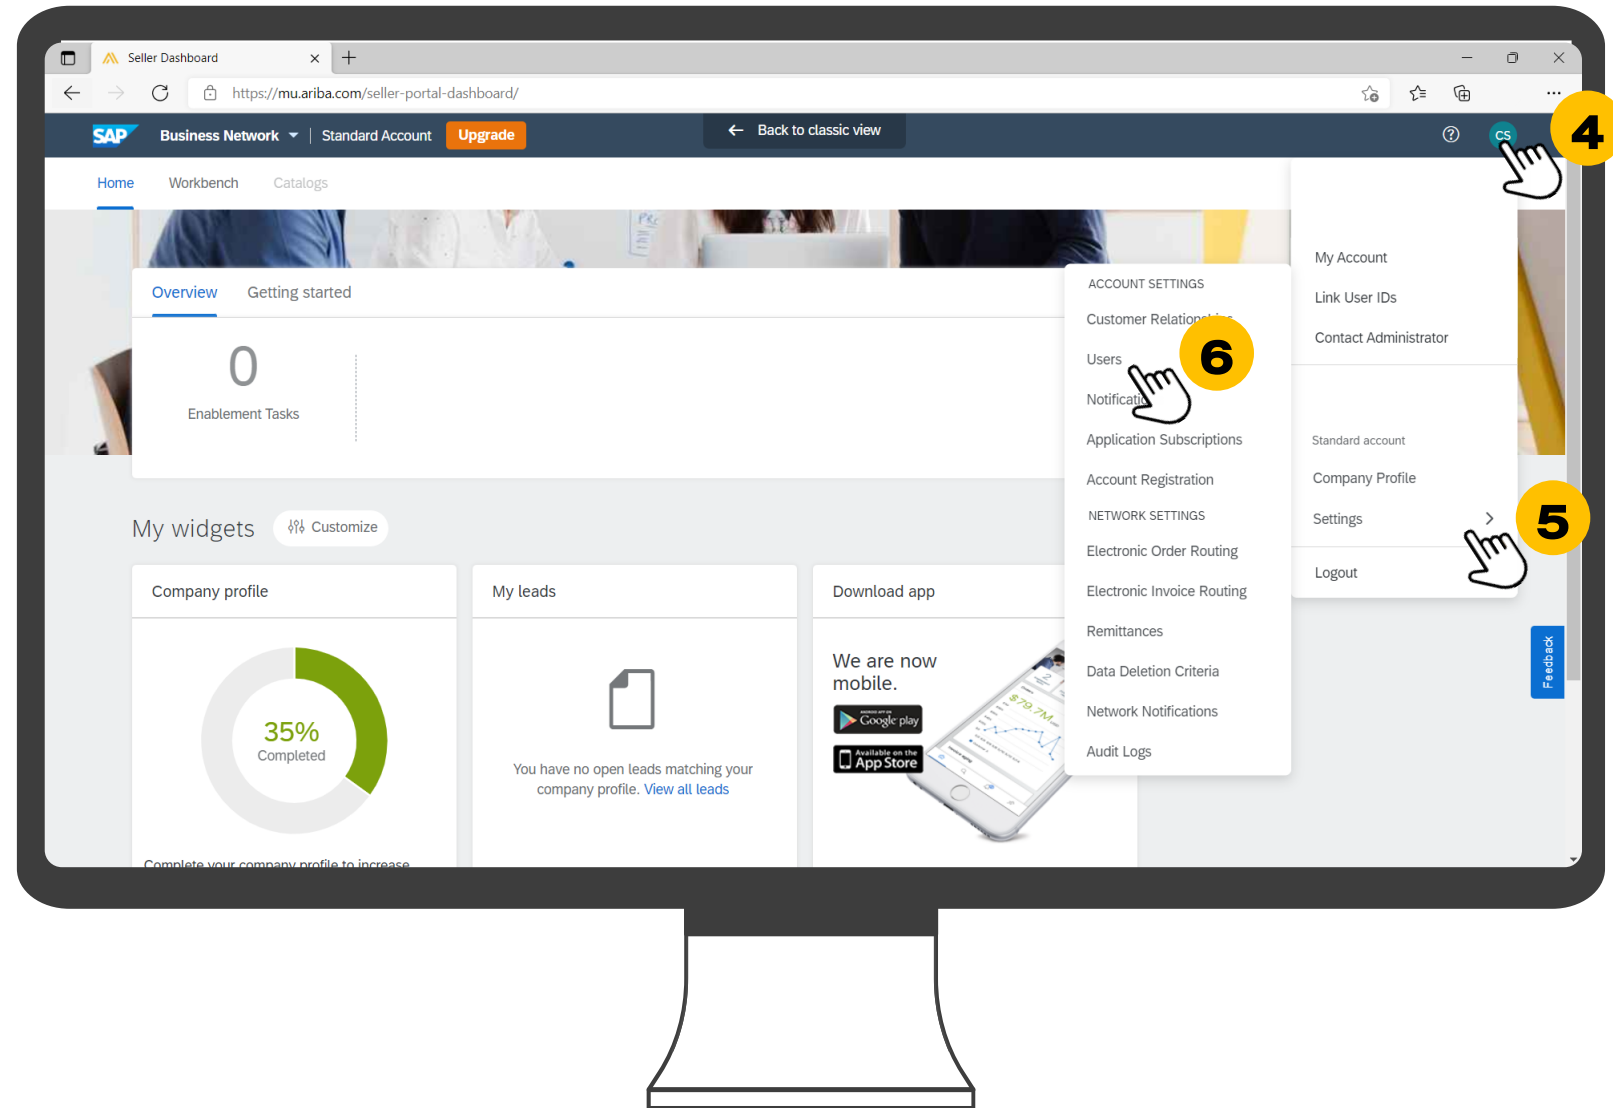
Seller Dashboard

https://mu.ariba.com/seller-portal-dashboard/

SAP Business Network Standard Account Upgrade

Back to classic view

CS

4

Home Workbench Catalogs

Overview Getting started

0

Enablement Tasks

ACCOUNT SETTINGS

Customer Relation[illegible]

Users

Notificati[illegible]

6

Application Subscriptions

Account Registration

NETWORK SETTINGS

Electronic Order Routing

Electronic Invoice Routing

Remittances

Data Deletion Criteria

Network Notifications

Audit Logs

My Account

Link User IDs

Contact Administrator

Standard account

Company Profile

Settings

5

Logout

Feedback

My widgets Customize

Company profile

35%
Completed

Complete your company profile to increase

My leads

You have no open leads matching your company profile. View all leads

Download app

We are now mobile.

Google play

Available on the App Store